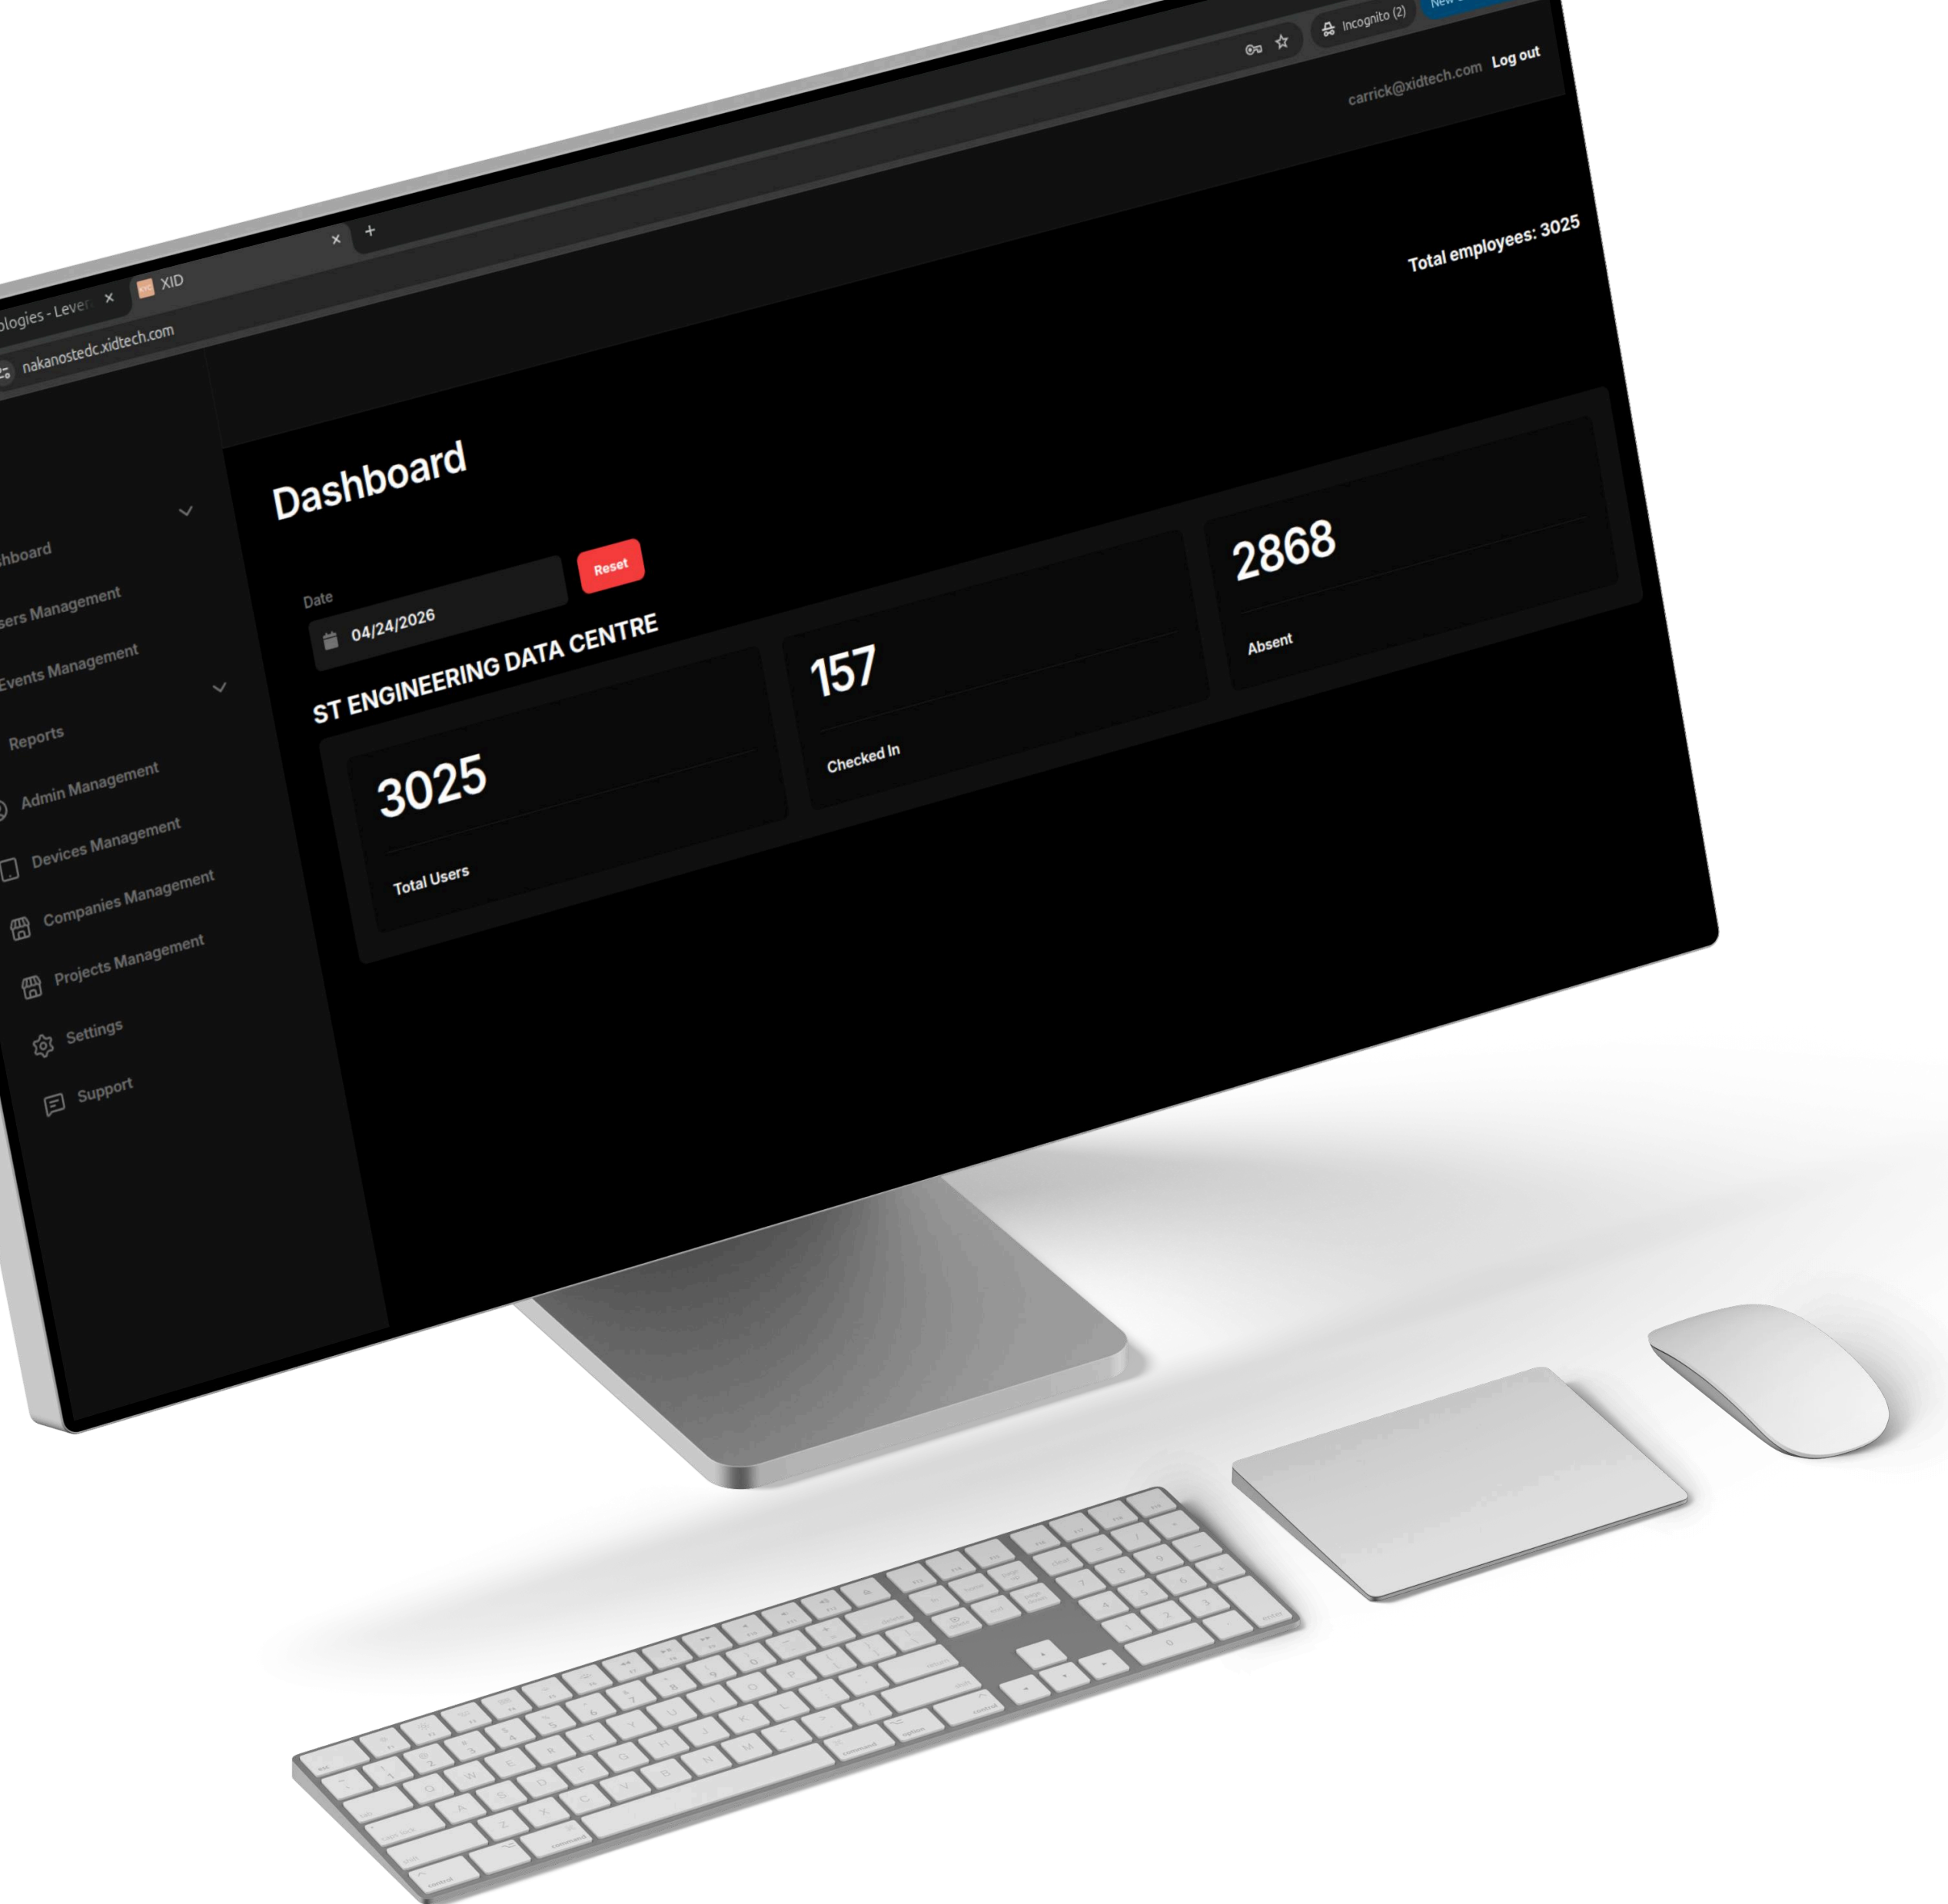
ologies - Lever ×
XID ×
+
nakanostedc.xidtech.com
Incognito (2)
New
carrick@xidtech.com
Log out
Total employees: 3025
hboard
sers Management
Events Management
Reports
Admin Management
Devices Management
Companies Management
Projects Management
Settings
Support
Dashboard
Date
04/24/2026
Reset
ST ENGINEERING DATA CENTRE
3025
Total Users
157
Checked In
2868
Absent